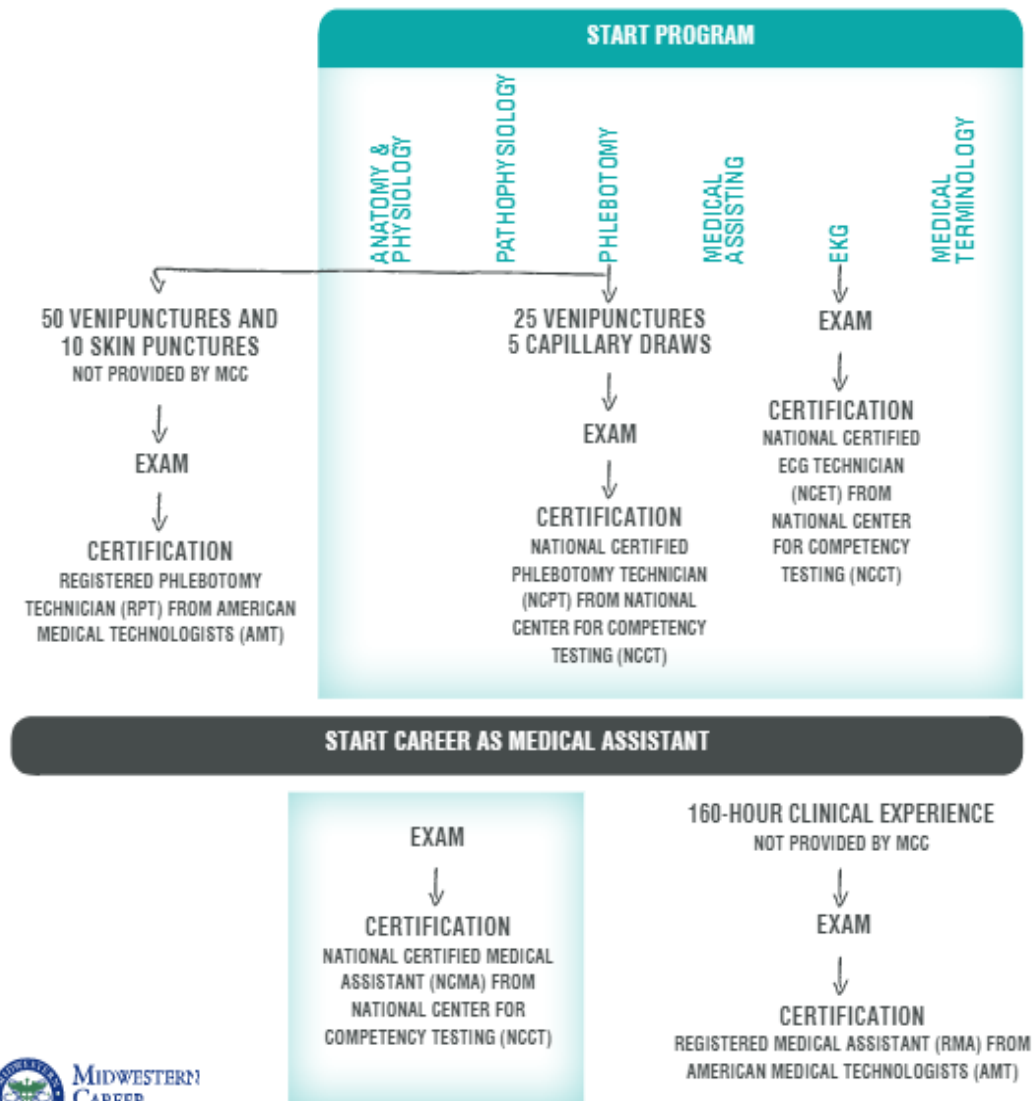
START PROGRAM

ANATOMY & PHYSIOLOGY

PATHOPHYSIOLOGY

PHLEBOTOMY

MEDICAL ASSISTING

EKG

MEDICAL TERMINOLOGY

50 VENIPUNCTURES AND 10 SKIN PUNCTURES
NOT PROVIDED BY MCC

EXAM

CERTIFICATION
REGISTERED PHLEBOTOMY TECHNICIAN (RPT) FROM AMERICAN MEDICAL TECHNOLOGISTS (AMT)

25 VENIPUNCTURES
5 CAPILLARY DRAWS

EXAM

CERTIFICATION
NATIONAL CERTIFIED PHLEBOTOMY TECHNICIAN (NCPT) FROM NATIONAL CENTER FOR COMPETENCY TESTING (NCCT)

EXAM

CERTIFICATION
NATIONAL CERTIFIED ECG TECHNICIAN (NCET) FROM NATIONAL CENTER FOR COMPETENCY TESTING (NCCT)

START CAREER AS MEDICAL ASSISTANT

EXAM

CERTIFICATION
NATIONAL CERTIFIED MEDICAL ASSISTANT (NCMA) FROM NATIONAL CENTER FOR COMPETENCY TESTING (NCCT)

160-HOUR CLINICAL EXPERIENCE
NOT PROVIDED BY MCC

EXAM

CERTIFICATION
REGISTERED MEDICAL ASSISTANT (RMA) FROM AMERICAN MEDICAL TECHNOLOGISTS (AMT)

MIDWESTERN
CAREER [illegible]